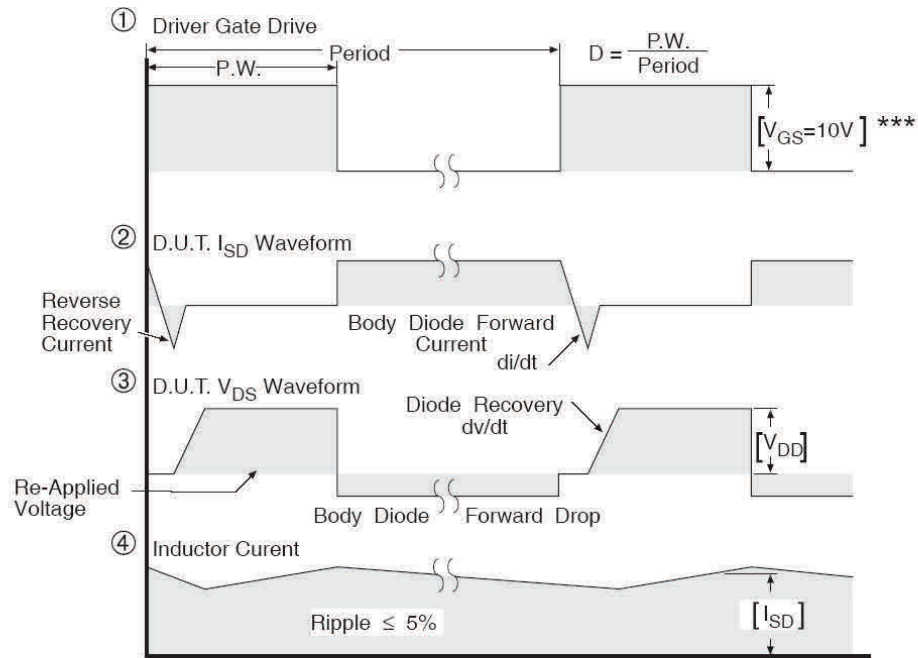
① Driver Gate Drive

Period

P.W.

$D = \frac{P.W.}{Period}$

$[V_{GS}=10V]$ ***

② D.U.T. $I_{SD}$ Waveform

Reverse Recovery Current

Body Diode Forward Current

di/dt

③ D.U.T. $V_{DS}$ Waveform

Diode Recovery dv/dt

$[V_{DD}]$

Re-Applied Voltage

Body Diode Forward Drop

④ Inductor Curent

Ripple $\leq$ 5%

$[I_{SD}]$